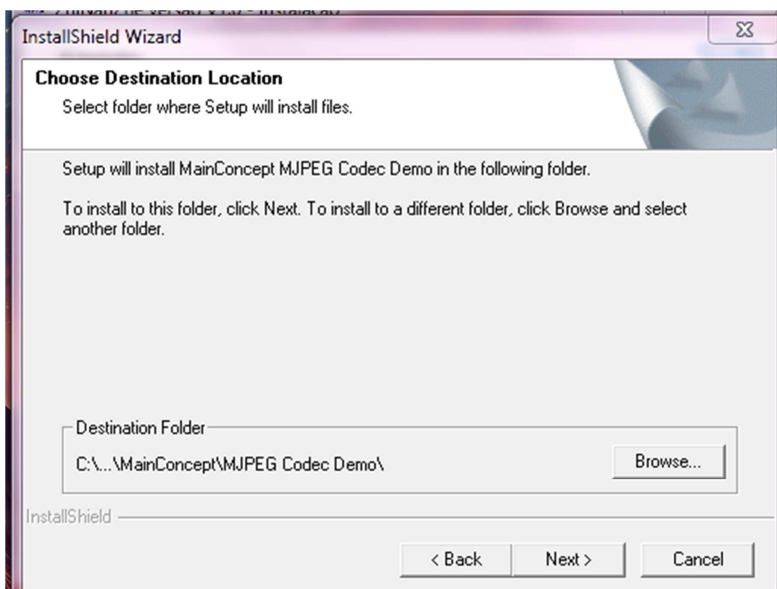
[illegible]

InstallShield Wizard

Choose Destination Location
Select folder where Setup will install files.

Setup will install MainConcept MJPEG Codec Demo in the following folder.

To install to this folder, click Next. To install to a different folder, click Browse and select another folder.

Destination Folder
C:\...\MainConcept\MJPEG Codec Demo\

Browse...

InstallShield

< Back
Next >
Cancel